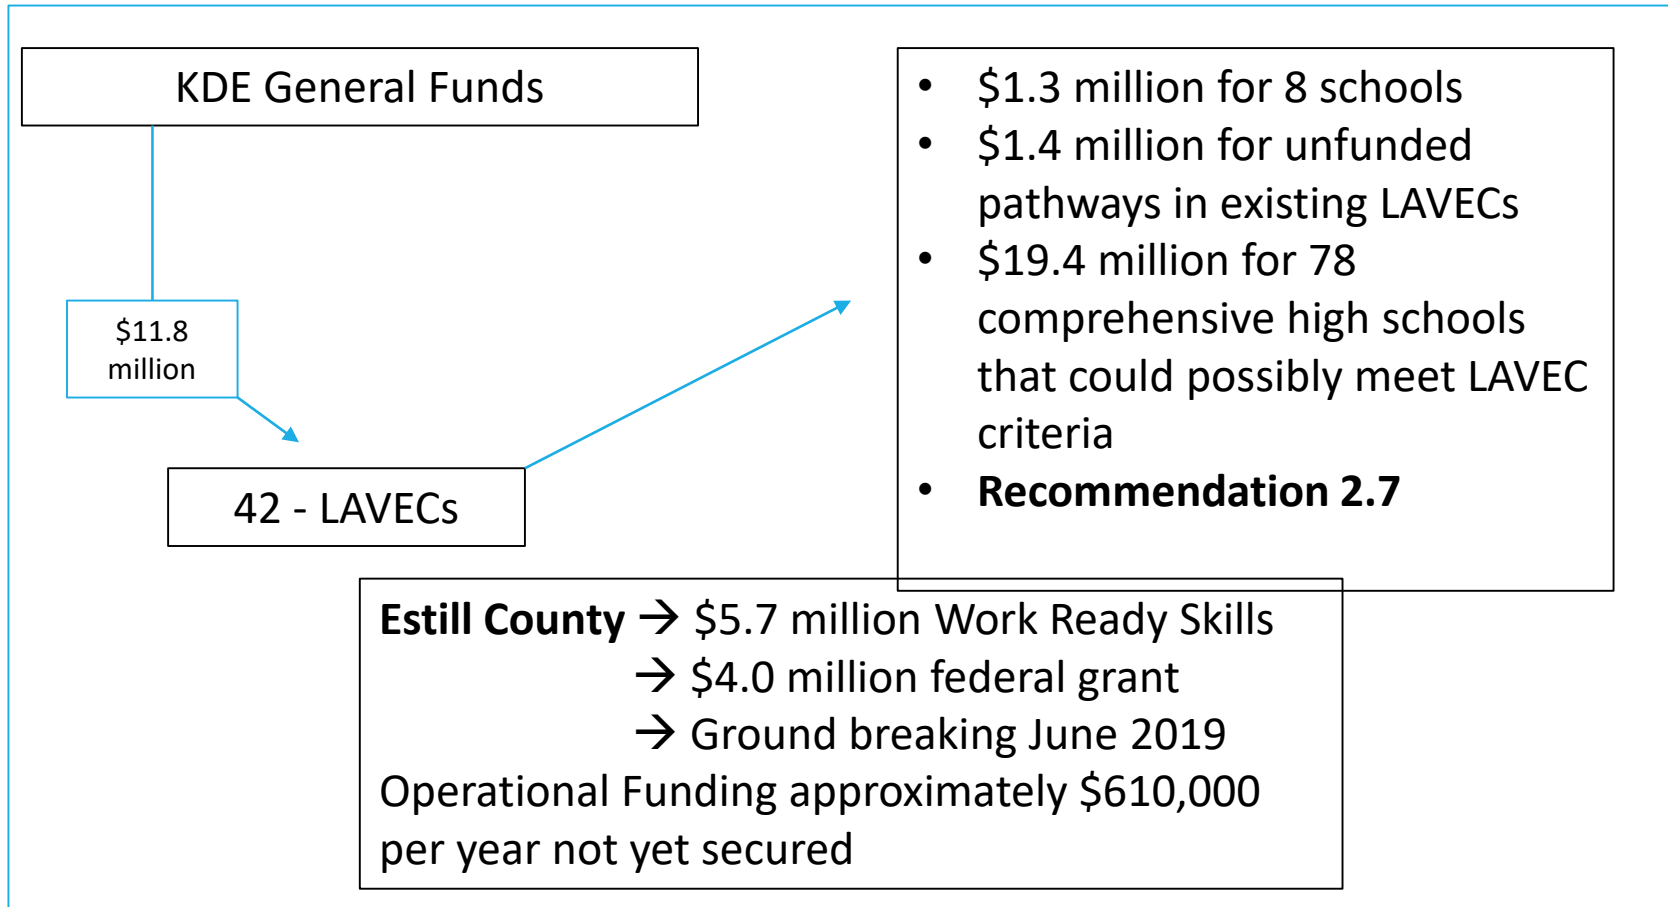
KDE General Funds

$11.8 million

42 - LAVECs

- $1.3 million for 8 schools
- $1.4 million for unfunded pathways in existing LAVECs
- $19.4 million for 78 comprehensive high schools that could possibly meet LAVEC criteria
- **Recommendation 2.7**

**Estill County** → $5.7 million Work Ready Skills
→ $4.0 million federal grant
→ Ground breaking June 2019
Operational Funding approximately $610,000 per year not yet secured